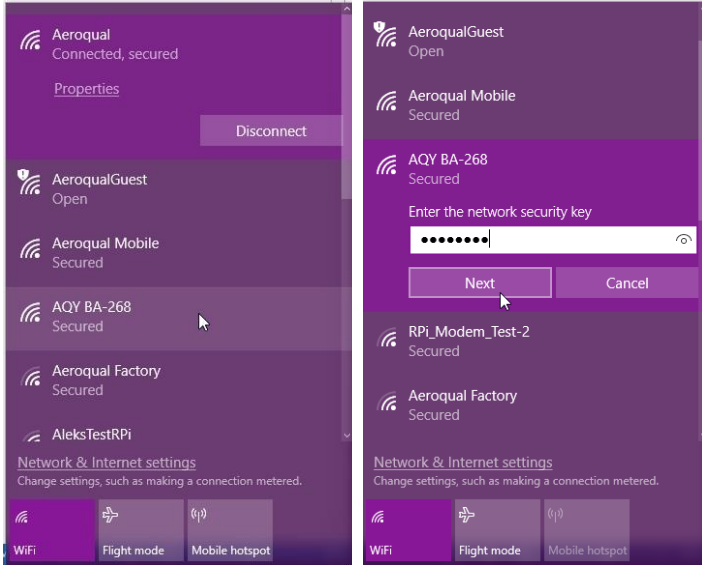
Aeroqual
Connected, secured

Properties

Disconnect

AeroqualGuest
Open

Aeroqual Mobile
Secured

AQY BA-268
Secured

Aeroqual Factory
Secured

AleksTestRPi

Network & Internet settings
Change settings, such as making a connection metered.

WiFi

Flight mode

Mobile hotspot

AeroqualGuest
Open

Aeroqual Mobile
Secured

AQY BA-268
Secured

Enter the network security key

••••••••

Next

Cancel

RPi_Modem_Test-2
Secured

Aeroqual Factory
Secured

Network & Internet settings
Change settings, such as making a connection metered.

WiFi

Flight mode

Mobile hotspot